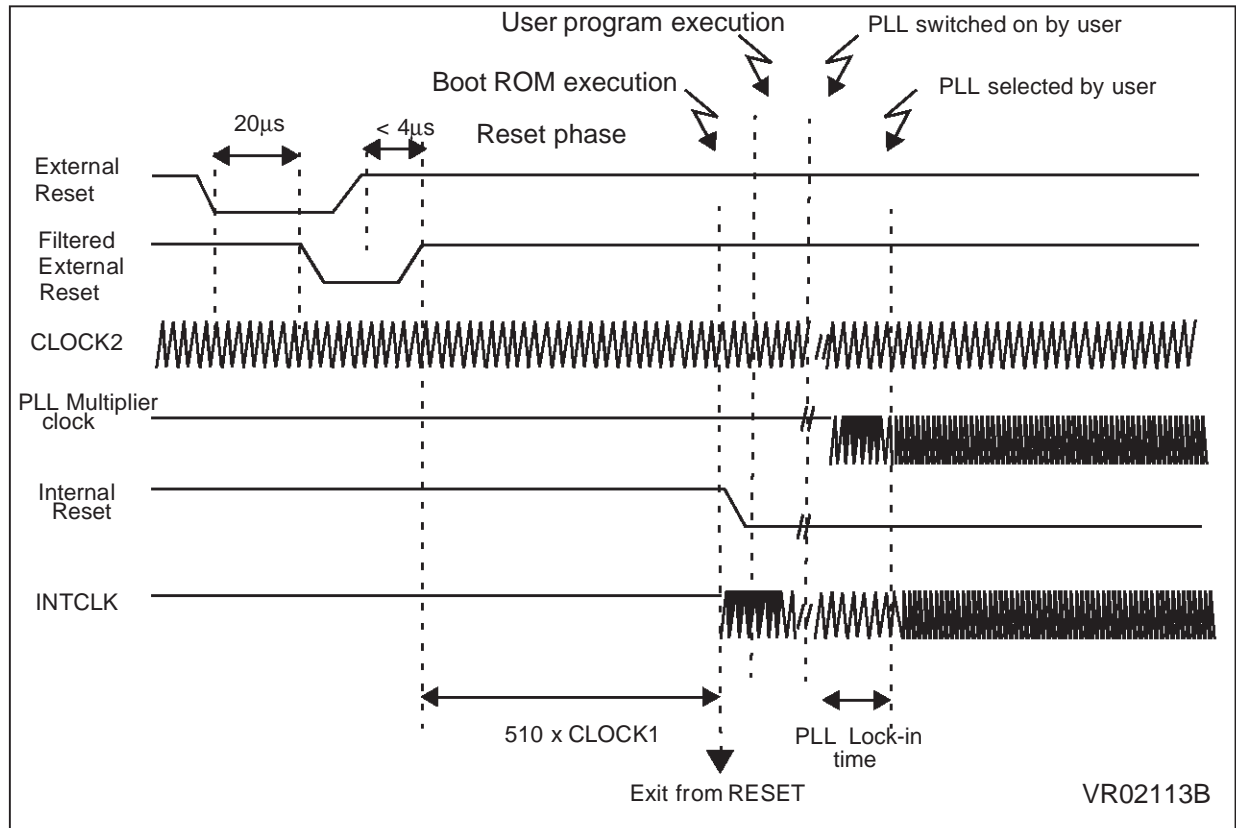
User program execution

PLL switched on by user

Boot ROM execution

PLL selected by user

20µs

< 4µs

Reset phase

External Reset

Filtered External Reset

CLOCK2

PLL Multiplier clock

Internal Reset

INTCLK

510 x CLOCK1

PLL Lock-in time

Exit from RESET

VR02113B